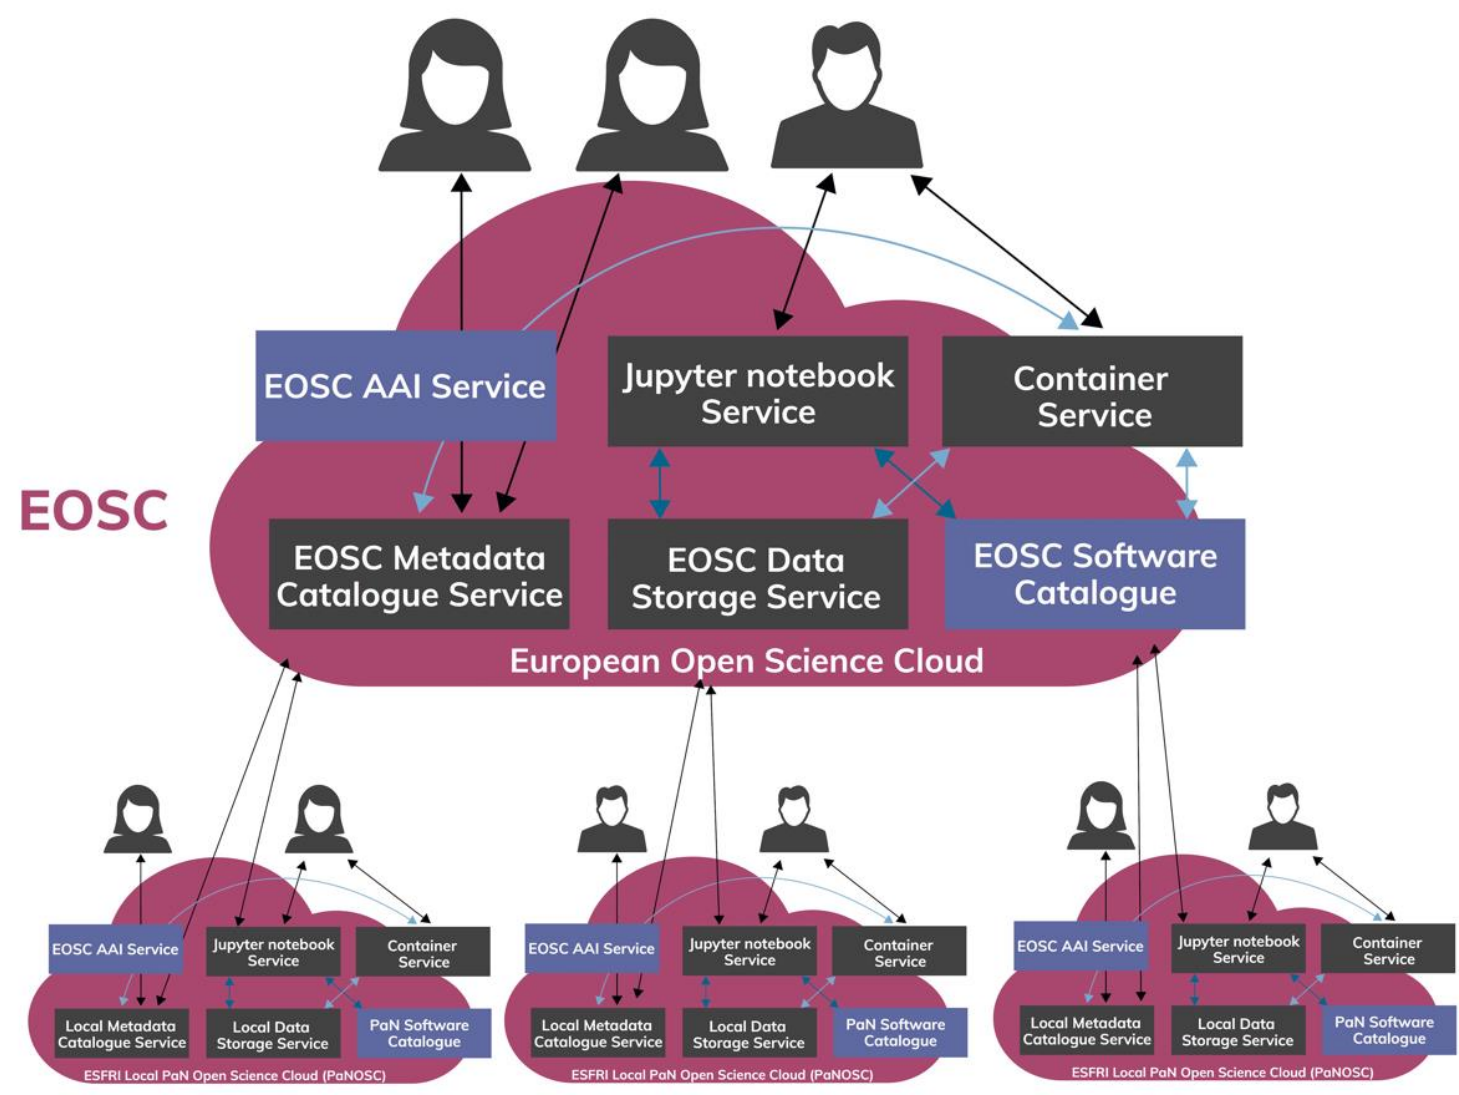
EOSC

EOSC AAI Service

Jupyter notebook Service

Container Service

EOSC Metadata Catalogue Service

EOSC Data Storage Service

EOSC Software Catalogue

European Open Science Cloud

EOSC AAI Service

Jupyter notebook Service

Container Service

Local Metadata Catalogue Service

Local Data Storage Service

PaN Software Catalogue

ESFRI Local PaN Open Science Cloud (PaNOSC)

EOSC AAI Service

Jupyter notebook Service

Container Service

Local Metadata Catalogue Service

Local Data Storage Service

PaN Software Catalogue

ESFRI Local PaN Open Science Cloud (PaNOSC)

EOSC AAI Service

Jupyter notebook Service

Container Service

Local Metadata Catalogue Service

Local Data Storage Service

PaN Software Catalogue

ESFRI Local PaN Open Science Cloud (PaNOSC)